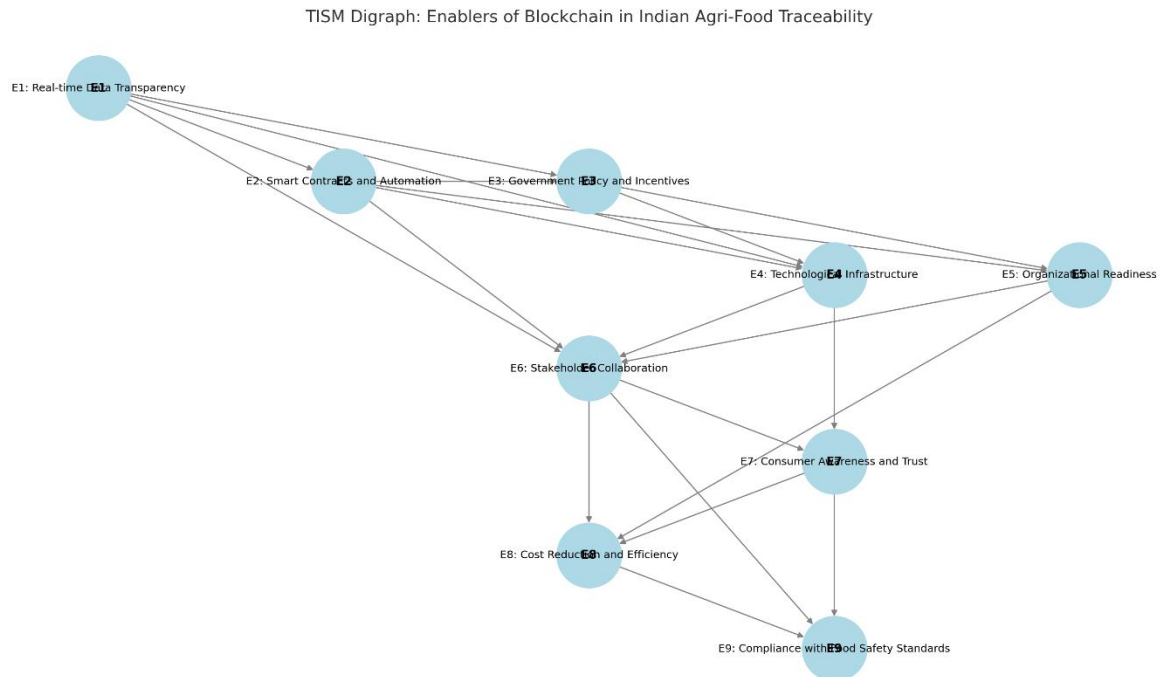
TISM Digraph: Enablers of Blockchain in Indian Agri-Food Traceability

E1
E1: Real-time Data Transparency

E2
E2: Smart Contracts and Automation

E3
E3: Government Policy and Incentives

E4
E4: Technological Infrastructure

E5
E5: Organizational Readiness

E6
E6: Stakeholder Collaboration

E7
E7: Consumer Awareness and Trust

E8
E8: Cost Reduction and Efficiency

E9
E9: Compliance with Food Safety Standards